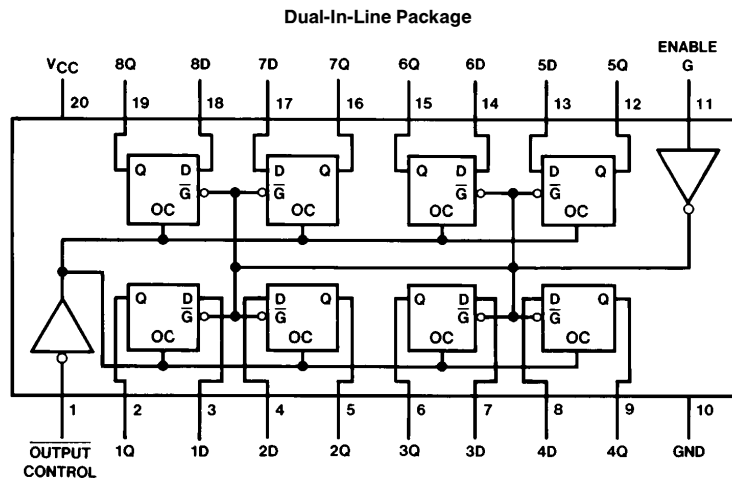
Dual-In-Line Package

$V_{CC}$ 8Q 8D 7D 7Q 6Q 6D 5D 5Q ENABLE G

20 19 18 17 16 15 14 13 12 11

Q D $\overline{G}$ OC
D $\overline{G}$ Q OC
Q D $\overline{G}$ OC
D $\overline{G}$ Q OC

Q D $\overline{G}$ OC
D $\overline{G}$ Q OC
Q D $\overline{G}$ OC
D $\overline{G}$ Q OC

1 2 3 4 5 6 7 8 9 10

$\overline{\text{OUTPUT CONTROL}}$ 1Q 1D 2D 2Q 3Q 3D 4D 4Q GND